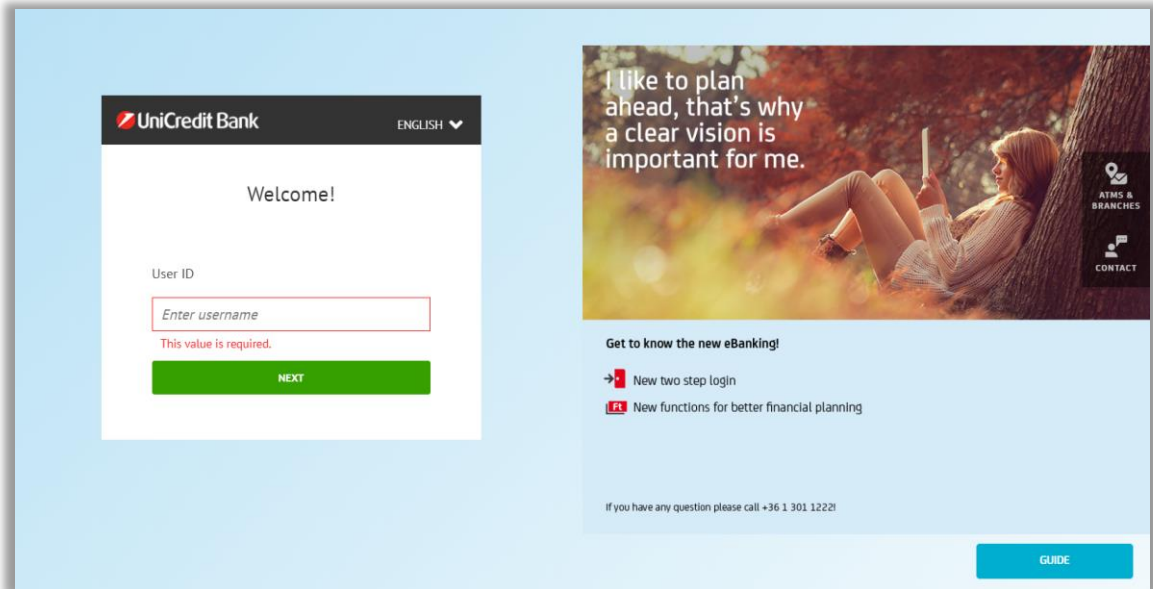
UniCredit Bank

ENGLISH

Welcome!

User ID

Enter username

This value is required.

NEXT

I like to plan ahead, that's why a clear vision is important for me.

ATMS & BRANCHES

CONTACT

Get to know the new eBanking!

New two step login

Ft New functions for better financial planning

If you have any question please call +36 1 301 1222!

GUIDE